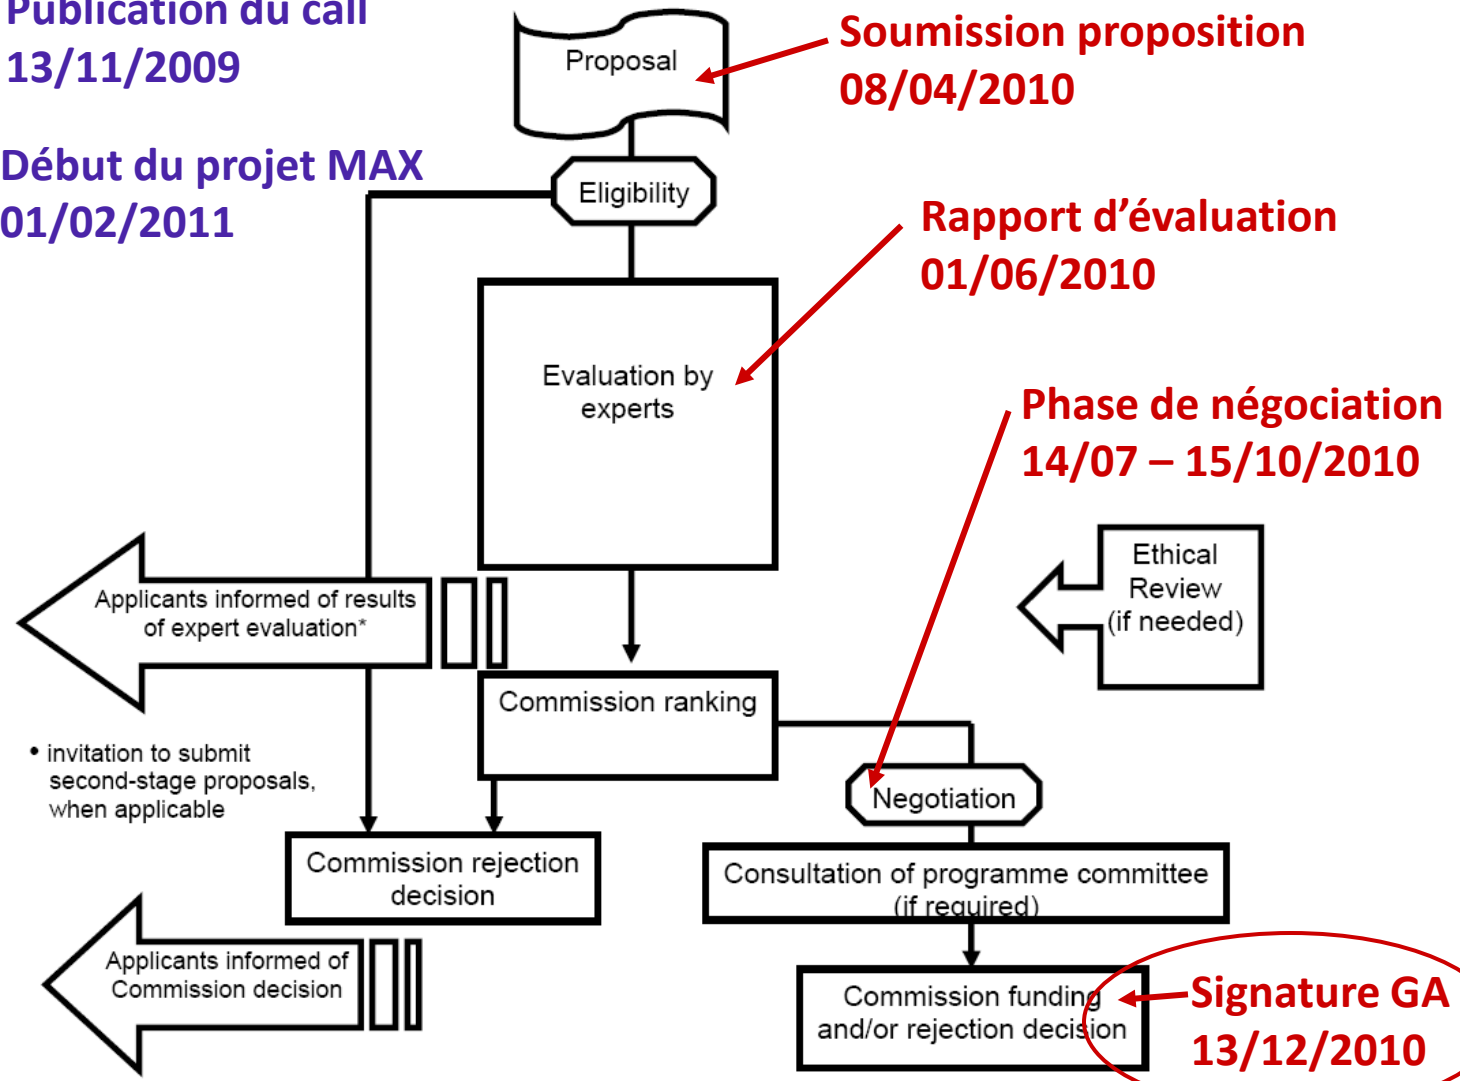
Publication du call
13/11/2009

Début du projet MAX
01/02/2011

Proposal

Soumission proposition
08/04/2010

Eligibility

Rapport d'évaluation
01/06/2010

Evaluation by experts

Phase de négociation
14/07 – 15/10/2010

Ethical Review (if needed)

Applicants informed of results of expert evaluation*

Commission ranking

• invitation to submit second-stage proposals, when applicable

Negotiation

Commission rejection decision

Consultation of programme committee (if required)

Applicants informed of Commission decision

Commission funding and/or rejection decision

Signature GA
13/12/2010